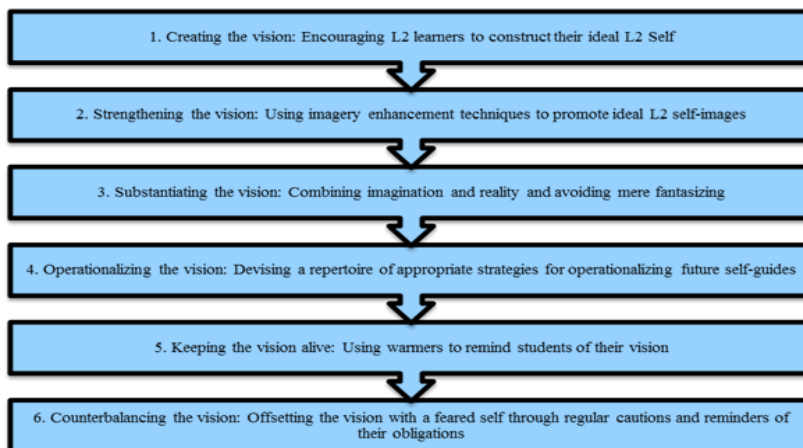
1. Creating the vision: Encouraging L2 learners to construct their ideal L2 Self

2. Strengthening the vision: Using imagery enhancement techniques to promote ideal L2 self-images

3. Substantiating the vision: Combining imagination and reality and avoiding mere fantasizing

4. Operationalizing the vision: Devising a repertoire of appropriate strategies for operationalizing future self-guides

5. Keeping the vision alive: Using warmers to remind students of their vision

6. Counterbalancing the vision: Offsetting the vision with a feared self through regular cautions and reminders of their obligations